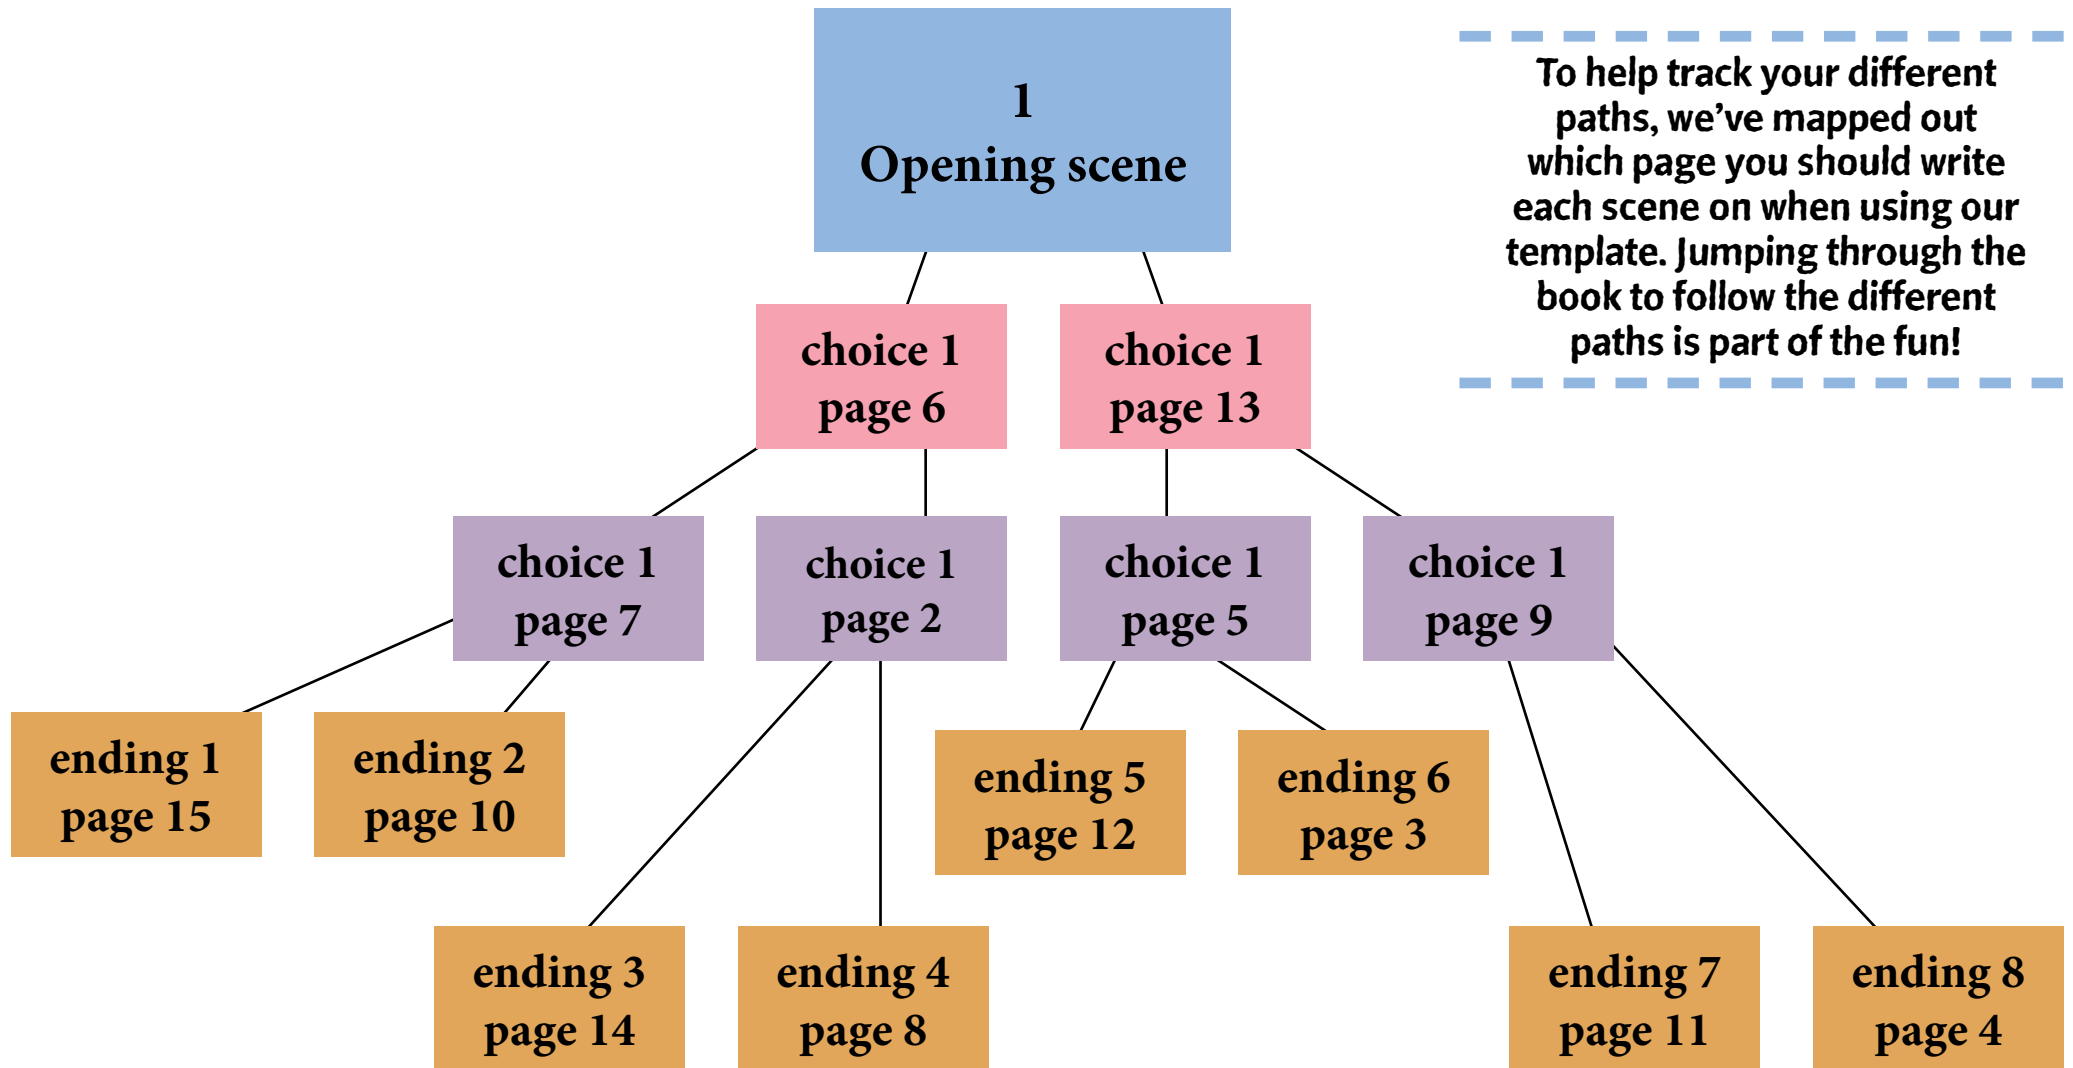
1
Opening scene

To help track your different paths, we've mapped out which page you should write each scene on when using our template. Jumping through the book to follow the different paths is part of the fun!

choice 1
page 6

choice 1
page 13

choice 1
page 7

choice 1
page 2

choice 1
page 5

choice 1
page 9

ending 1
page 15

ending 2
page 10

ending 5
page 12

ending 6
page 3

ending 3
page 14

ending 4
page 8

ending 7
page 11

ending 8
page 4